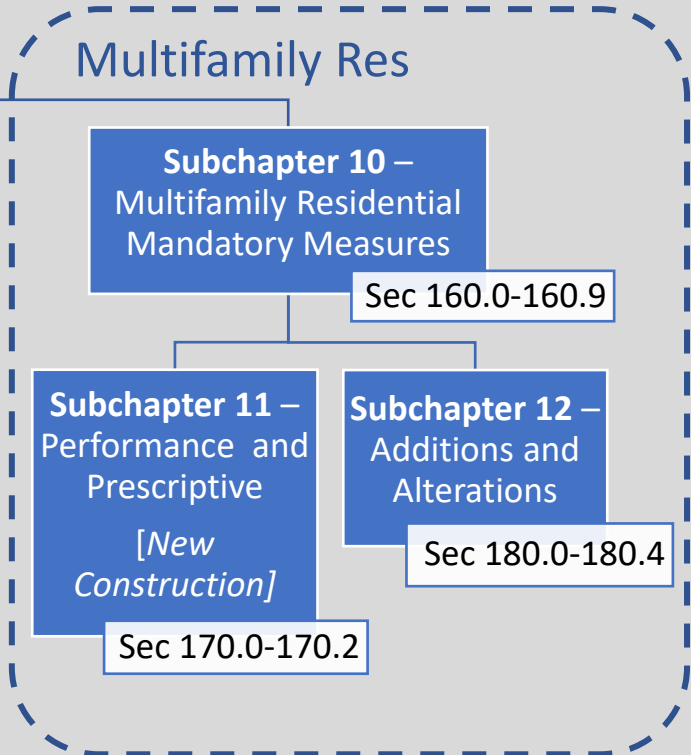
Multifamily Res

**Subchapter 10** – Multifamily Residential Mandatory Measures

Sec 160.0-160.9

**Subchapter 11** – Performance and Prescriptive

[*New Construction]*

Sec 170.0-170.2

**Subchapter 12** – Additions and Alterations

Sec 180.0-180.4